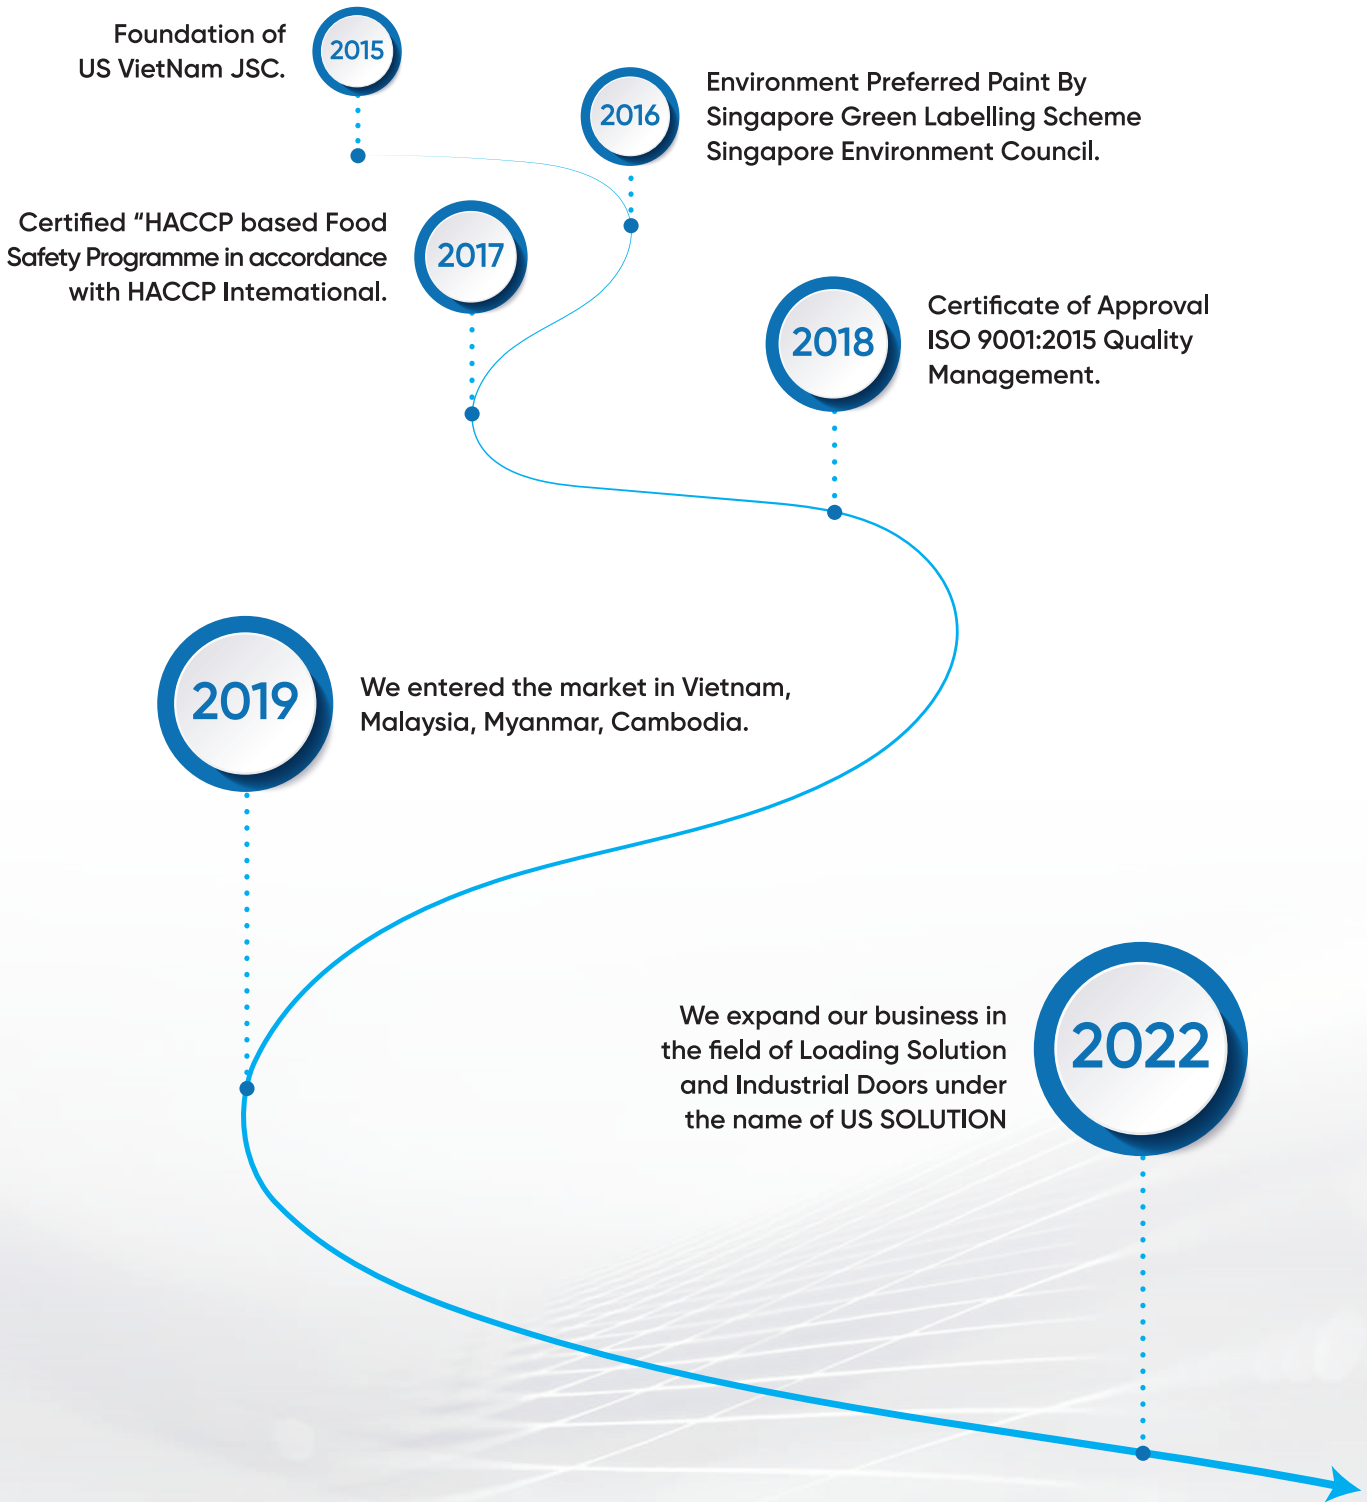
Foundation of US VietNam JSC.

2015

2016

Environment Preferred Paint By Singapore Green Labelling Scheme Singapore Environment Council.

Certified "HACCP based Food Safety Programme in accordance with HACCP Intemational.

2017

2018

Certificate of Approval ISO 9001:2015 Quality Management.

2019

We entered the market in Vietnam, Malaysia, Myanmar, Cambodia.

We expand our business in the field of Loading Solution and Industrial Doors under the name of US SOLUTION

2022